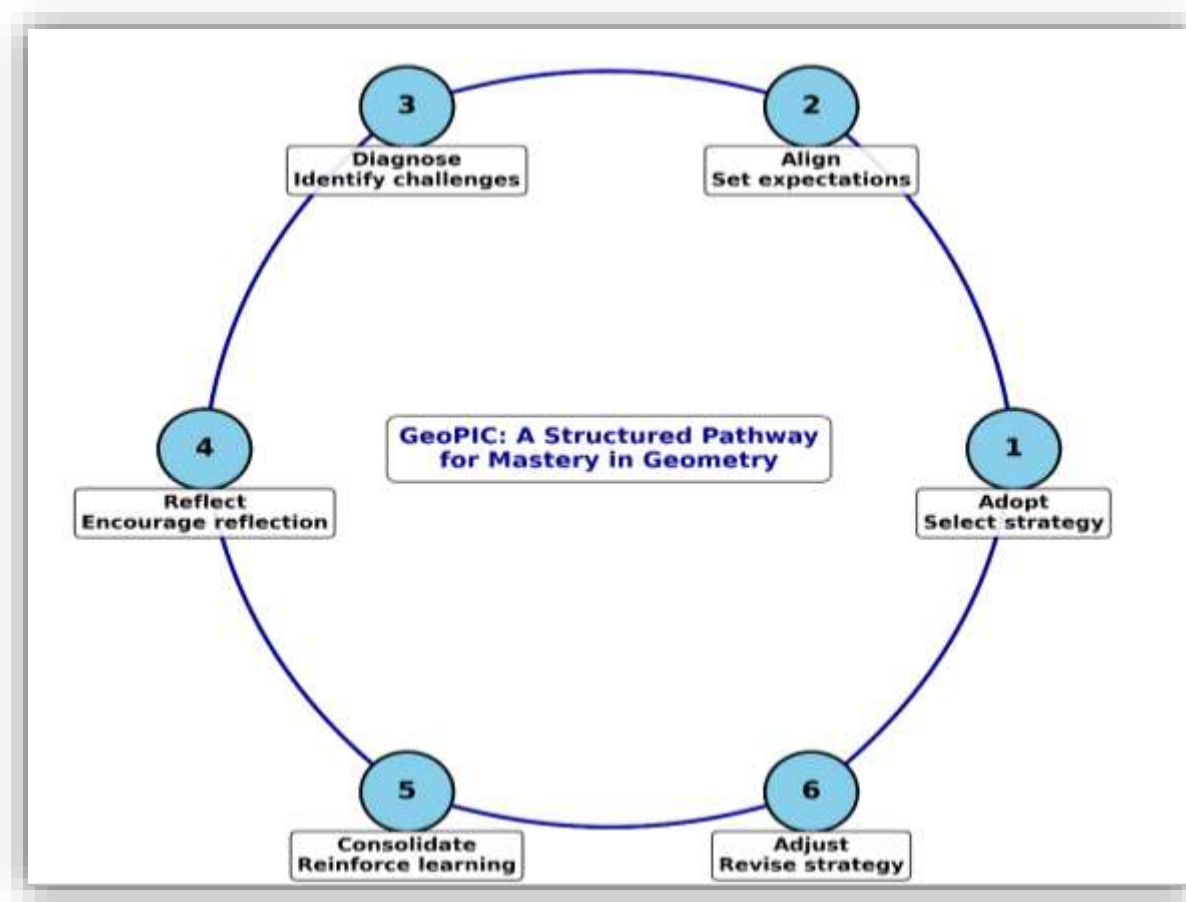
3
Diagnose
Identify challenges

2
Align
Set expectations

4
Reflect
Encourage reflection

GeoPIC: A Structured Pathway for Mastery in Geometry

1
Adopt
Select strategy

5
Consolidate
Reinforce learning

6
Adjust
Revise strategy